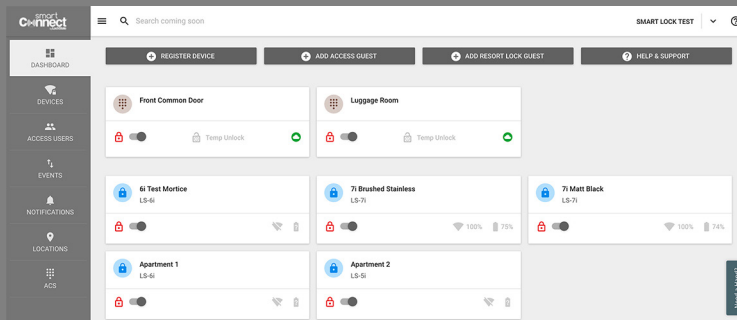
smart Connect

DASHBOARD

DEVICES

ACCESS USERS

EVENTS

NOTIFICATIONS

LOCATIONS

ACS

Search coming soon

SMART LOCK TEST

REGISTER DEVICE

ADD ACCESS GUEST

ADD RESORT LOCK GUEST

HELP & SUPPORT

Front Common Door

Temp Unlock

Luggage Room

Temp Unlock

6i Test Mortice
LS-6i

7i Brushed Stainless
LS-7i

100%

75%

7i Matt Black
LS-7i

100%

74%

Apartment 1
LS-6i

Apartment 2
LS-5i